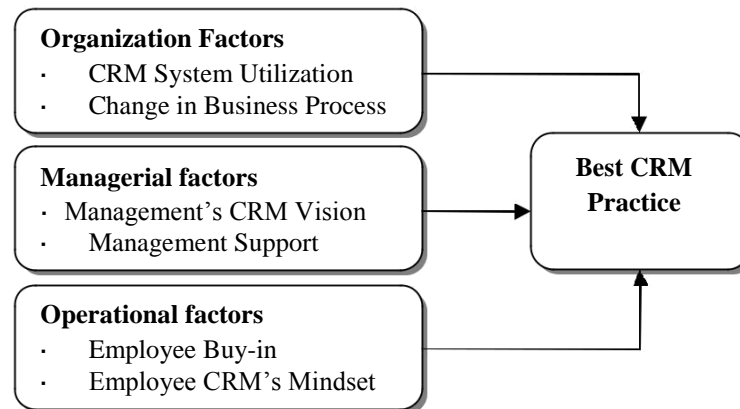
**Organization Factors**
- CRM System Utilization
- Change in Business Process

**Managerial factors**
- Management's CRM Vision
- Management Support

**Operational factors**
- Employee Buy-in
- Employee CRM's Mindset

**Best CRM Practice**